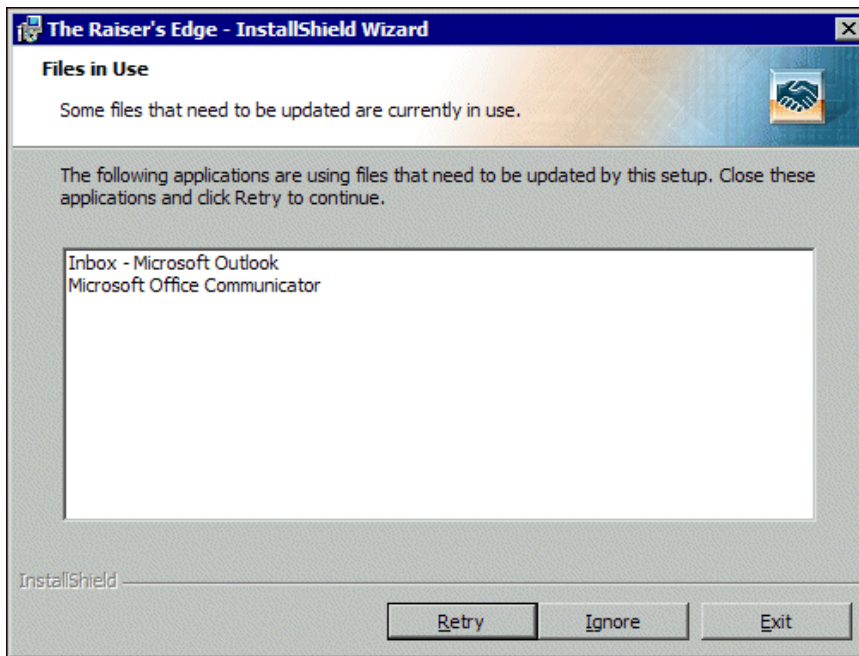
The Raiser's Edge - InstallShield Wizard

Files in Use

Some files that need to be updated are currently in use.

The following applications are using files that need to be updated by this setup. Close these applications and click Retry to continue.

Inbox - Microsoft Outlook
Microsoft Office Communicator

InstallShield

Retry

Ignore

Exit